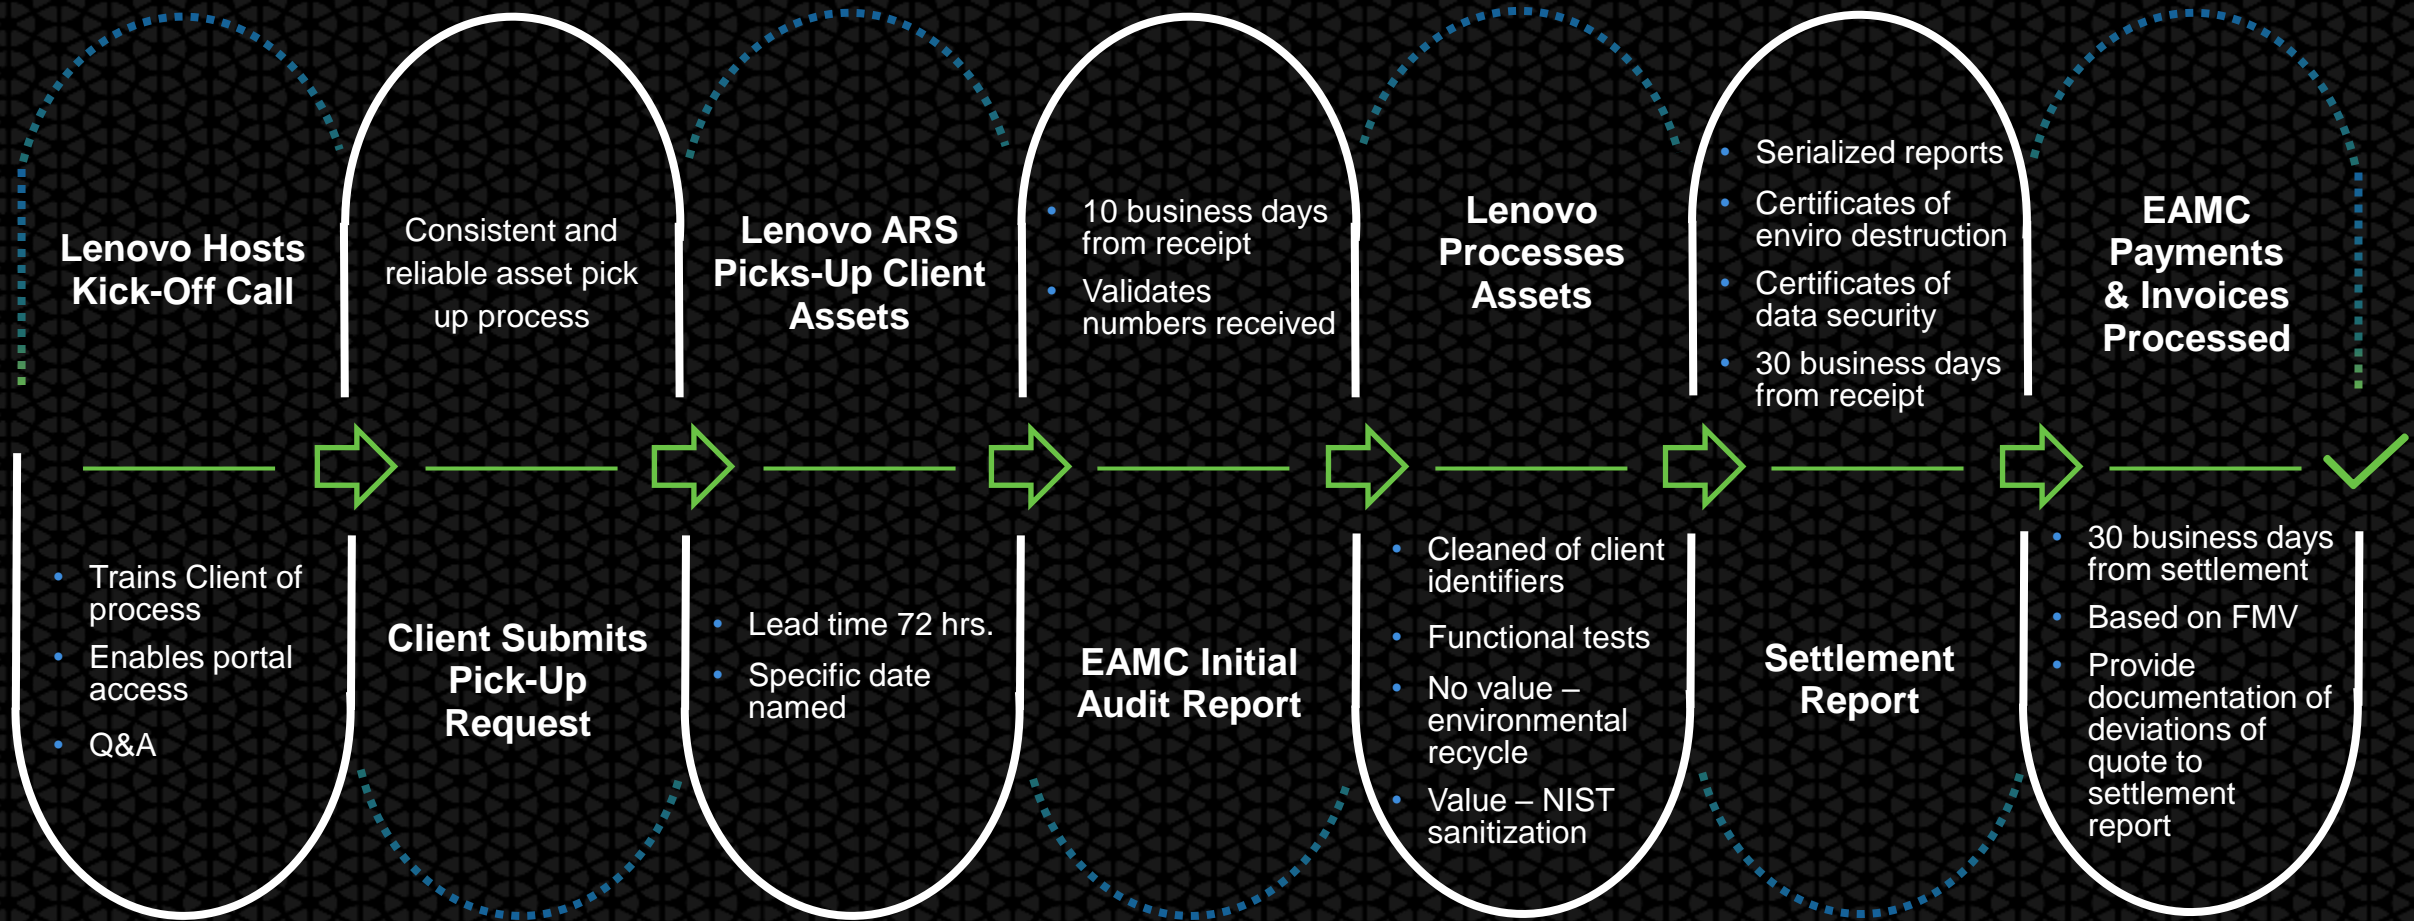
Lenovo Hosts Kick-Off Call

- Trains Client of process
- Enables portal access
- Q&A

Consistent and reliable asset pick up process

Client Submits Pick-Up Request

Lenovo ARS Picks-Up Client Assets

- Lead time 72 hrs.
- Specific date named

- 10 business days from receipt
- Validates numbers received

EAMC Initial Audit Report

Lenovo Processes Assets

- Cleaned of client identifiers
- Functional tests
- No value – environmental recycle
- Value – NIST sanitization

- Serialized reports
- Certificates of enviro destruction
- Certificates of data security
- 30 business days from receipt

Settlement Report

EAMC Payments & Invoices Processed

- 30 business days from settlement
- Based on FMV
- Provide documentation of deviations of quote to settlement report